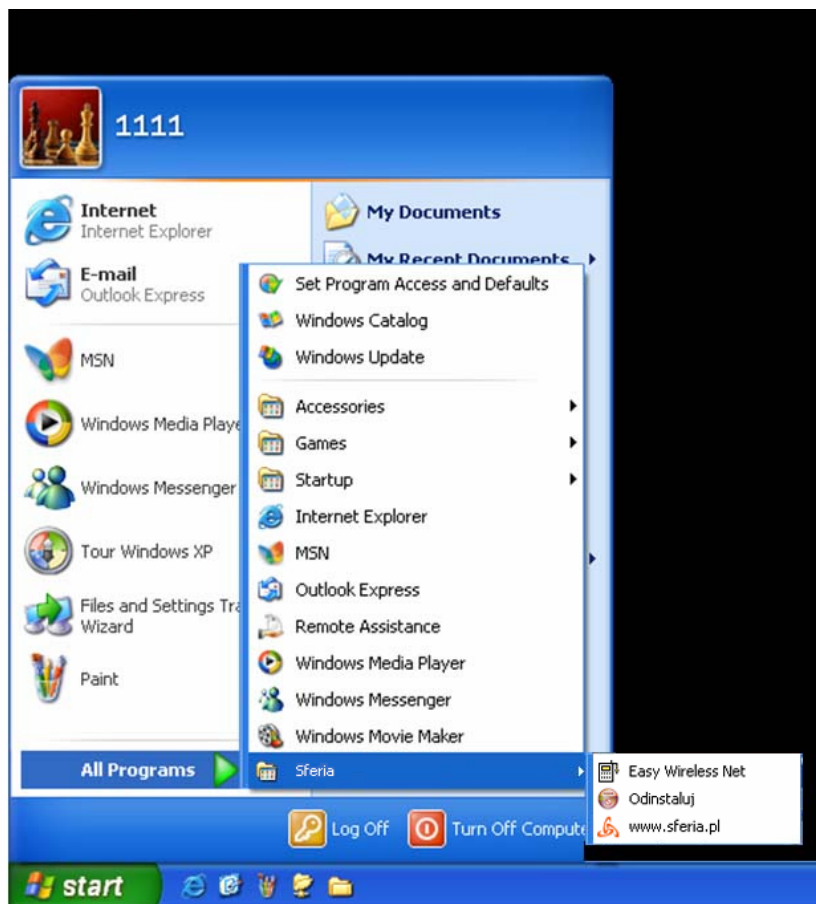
1111

Internet
Internet Explorer

E-mail
Outlook Express

MSN

Windows Media Playe

Windows Messenger

Tour Windows XP

Files and Settings Tra
Wizard

Paint

All Programs

My Documents

My Recent Documents

Set Program Access and Defaults
Windows Catalog
Windows Update
Accessories
Games
Startup
Internet Explorer
MSN
Outlook Express
Remote Assistance
Windows Media Player
Windows Messenger
Windows Movie Maker
Sferia

Easy Wireless Net
Odinstaluj
www.sferia.pl

Log Off
Turn Off Compute

start